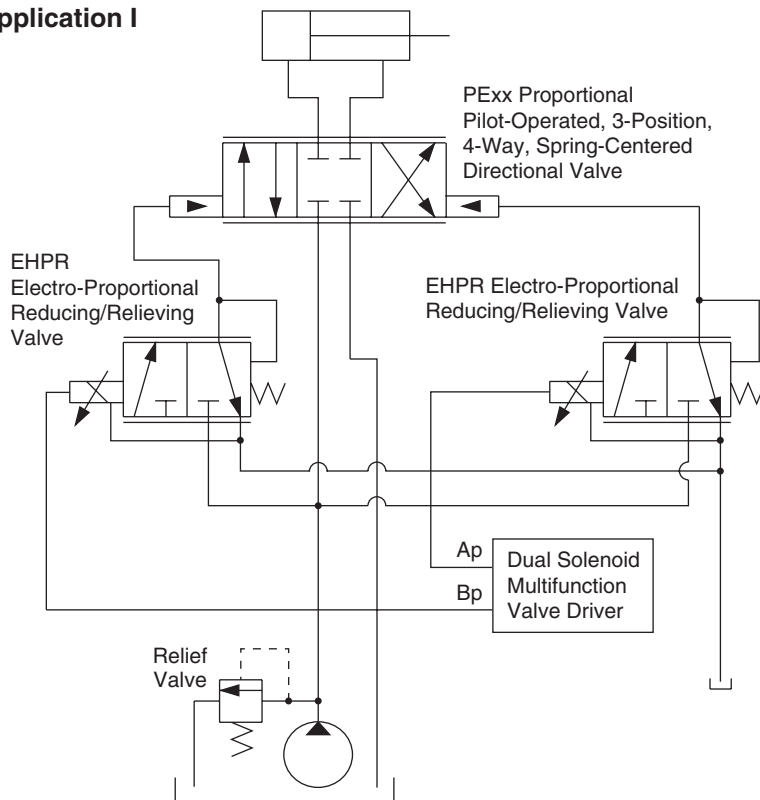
pplication I

PExx Proportional Pilot-Operated, 3-Position, 4-Way, Spring-Centered Directional Valve

EHPR Electro-Proportional Reducing/Relieving Valve

EHPR Electro-Proportional Reducing/Relieving Valve

Ap

Bp

Dual Solenoid Multifunction Valve Driver

Relief Valve